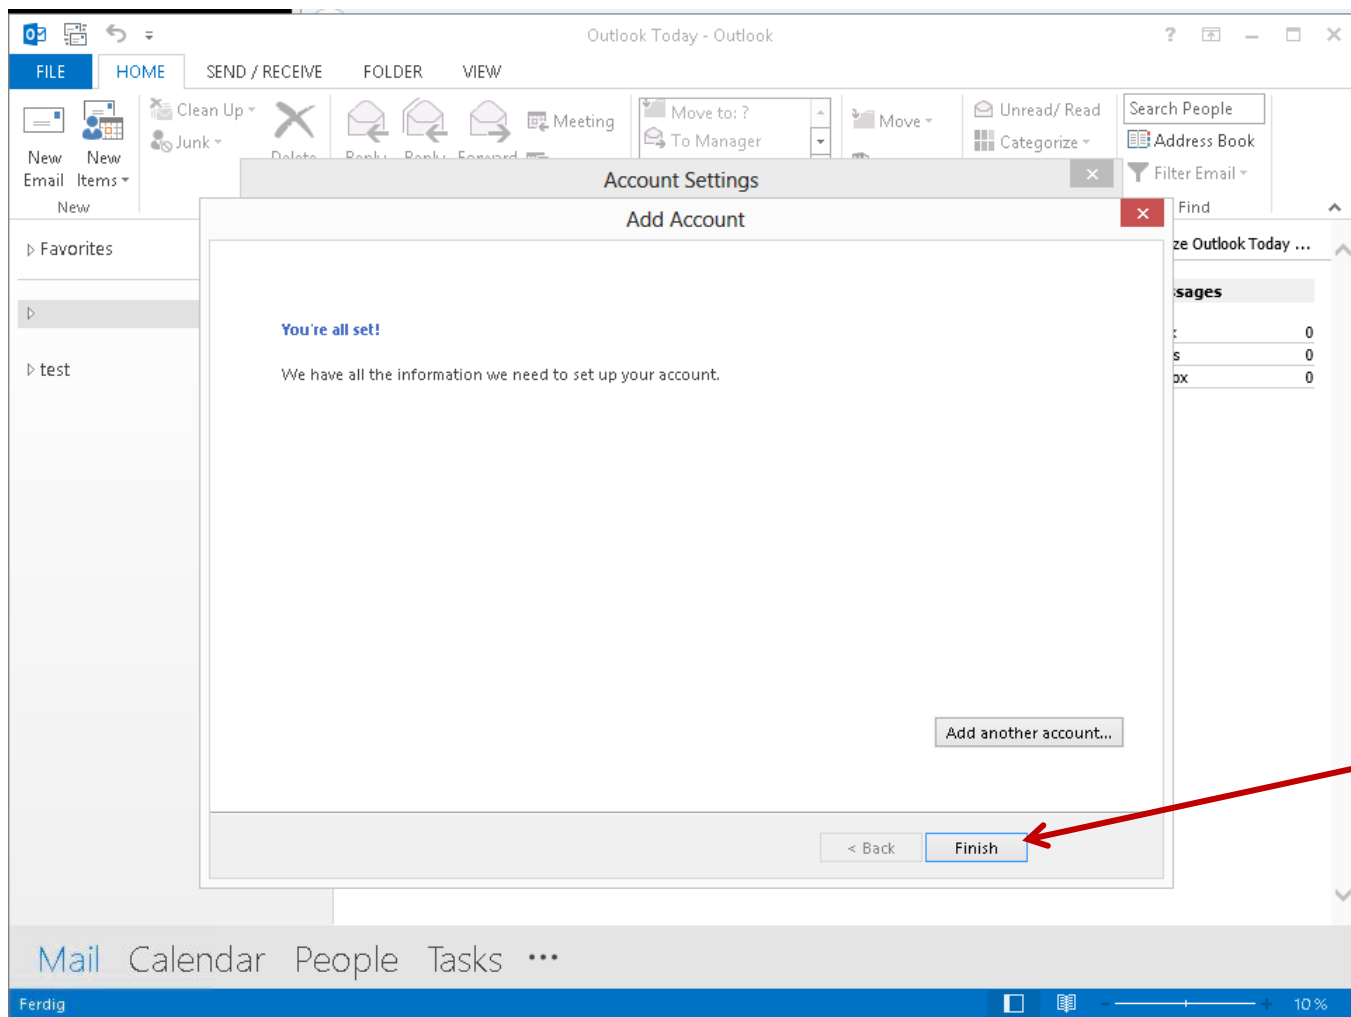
Outlook Today - Outlook

? – ×

FILE HOME SEND / RECEIVE FOLDER VIEW

New Email New Items
New

Clean Up
Junk

Delete

Reply Reply Forward

Meeting

Move to: ?
To Manager

Move

Unread/ Read
Categorize

Search People
Address Book
Filter Email
Find

Favorites

test

Account Settings

Add Account

You're all set!

We have all the information we need to set up your account.

Add another account...

< Back Finish

ze Outlook Today ...

sages

0
s 0
ox 0

Mail Calendar People Tasks •••

Ferdig

10 %